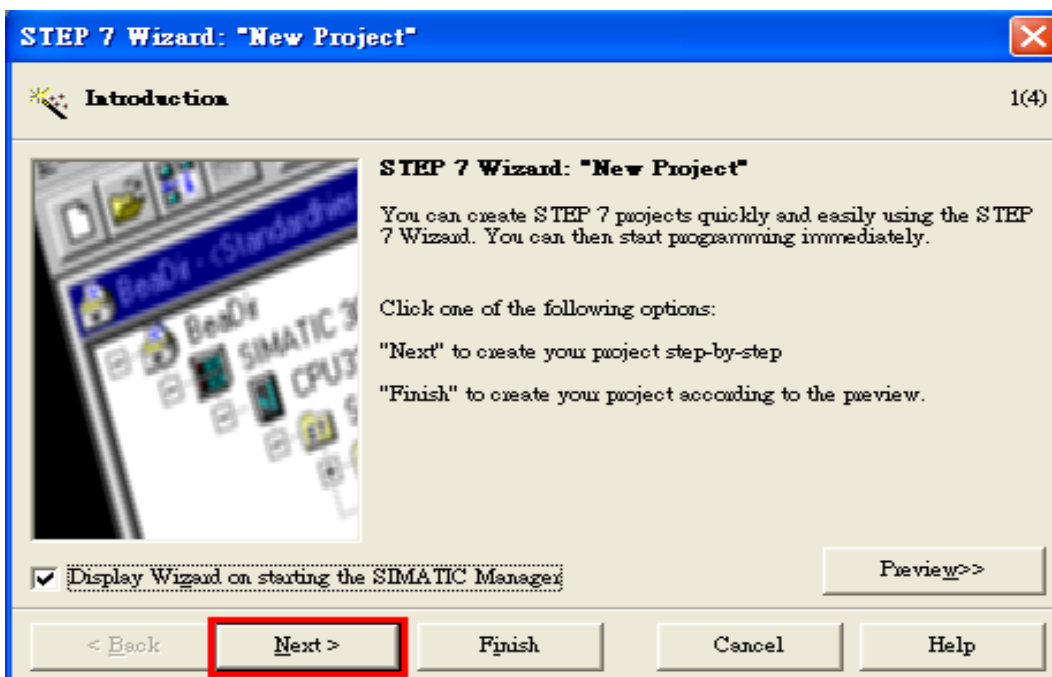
STEP 7 Wizard: "New Project"

Introduction

1(4)

BeaDir - cStandardhier

BeaDir

SIMATIC 3

CPU3

STEP 7 Wizard: "New Project"

You can create STEP 7 projects quickly and easily using the STEP 7 Wizard. You can then start programming immediately.

Click one of the following options:

"Next" to create your project step-by-step

"Finish" to create your project according to the preview.

Display Wizard on starting the SIMATIC Manager

Preview>>

< Back

Next >

Finish

Cancel

Help